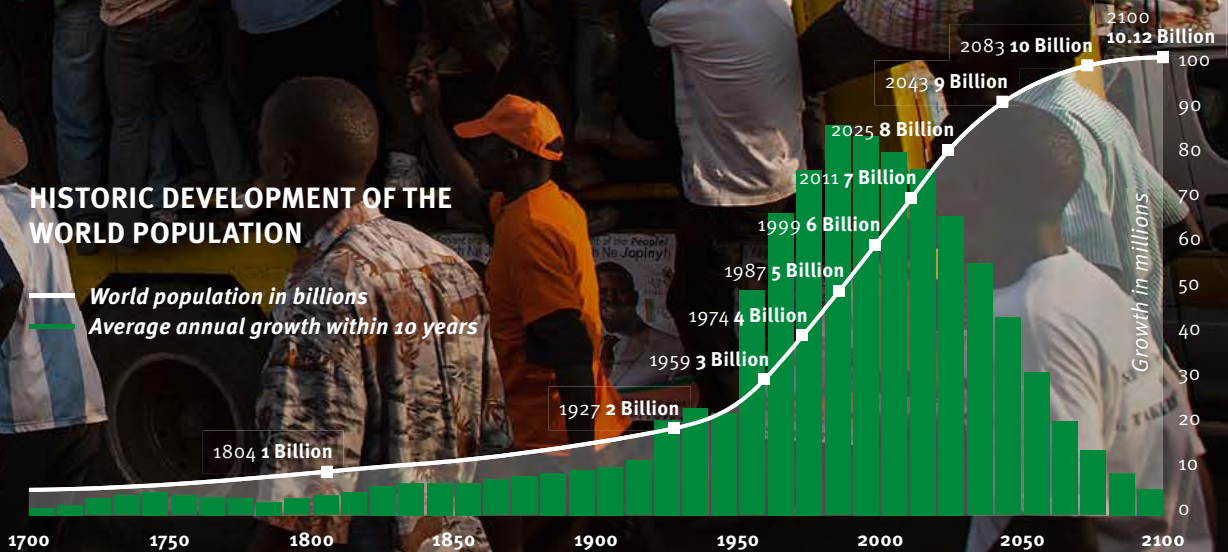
HISTORIC DEVELOPMENT OF THE WORLD POPULATION

World population in billions
Average annual growth within 10 years

1804 1 Billion
1927 2 Billion
1959 3 Billion
1974 4 Billion
1987 5 Billion
1999 6 Billion
2011 7 Billion
2025 8 Billion
2043 9 Billion
2083 10 Billion
2100
10.12 Billion

Growth in millions

100
90
80
70
60
50
40
30
20
10
0

1700
1750
1800
1850
1900
1950
2000
2050
2100